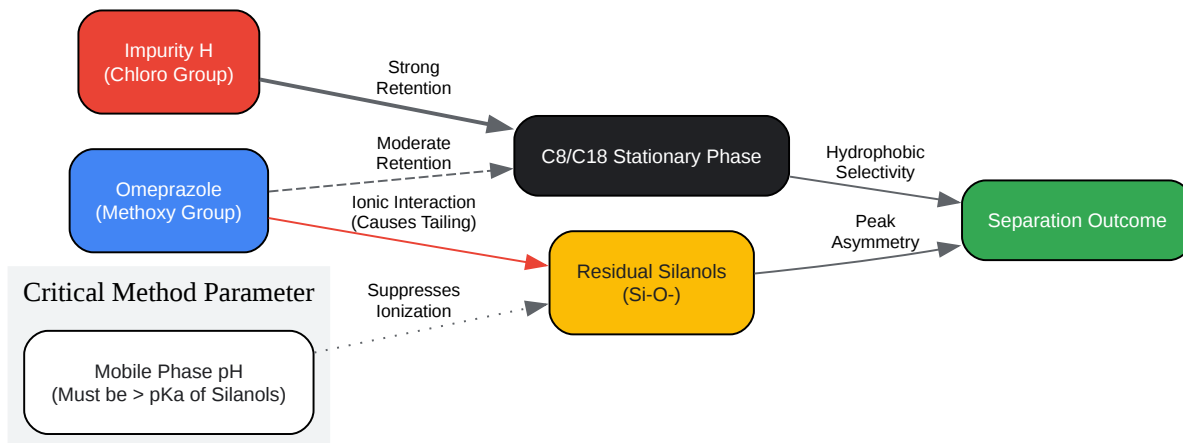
Impurity H
(Chloro Group)

Strong
Retention

Omeprazole
(Methoxy Group)

Moderate
Retention

C8/C18 Stationary Phase

Hydrophobic
Selectivity

Ionic Interaction
(Causes Tailing)

Separation Outcome

Peak
Asymmetry

Residual Silanols
(Si-O-)

Critical Method Parameter

Suppresses
Ionization

Mobile Phase pH
(Must be > pKa of Silanols)